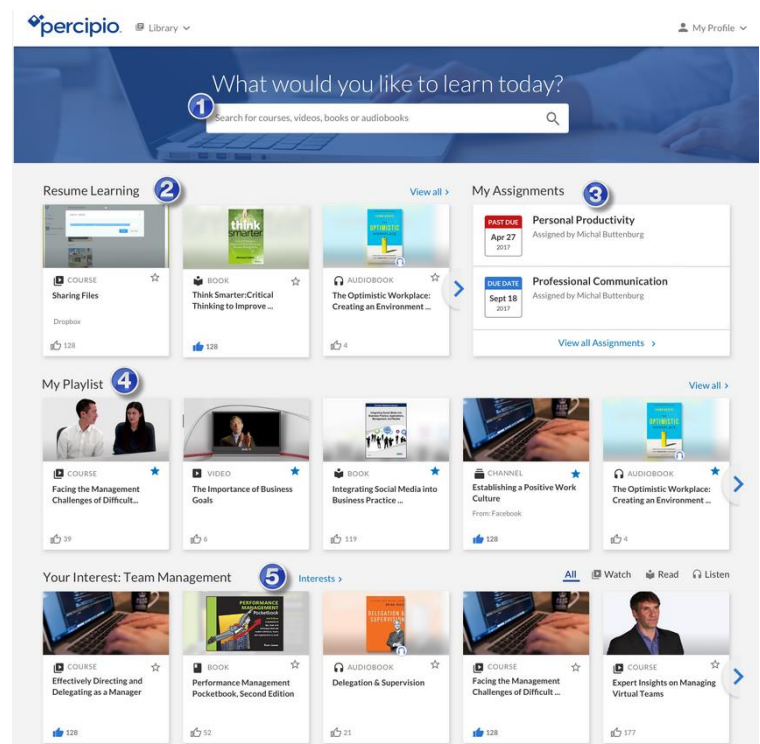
percipio. Library

My Profile

What would you like to learn today?

1

Search for courses, videos, books or audiobooks

Resume Learning 2

View all >

COURSE
Sharing Files
Dropbox
128

think smarter

BOOK
Think Smarter:Critical Thinking to Improve ...
128

OPTIMISTIC

AUDIOBOOK
The Optimistic Workplace: Creating an Environment ...
4

My Assignments 3

PAST DUE
Apr 27
2017
Personal Productivity
Assigned by Michal Buttenburg

DUE DATE
Sept 18
2017
Professional Communication
Assigned by Michal Buttenburg

View all Assignments >

My Playlist 4

View all >

COURSE
Facing the Management Challenges of Difficult...
39

VIDEO
The Importance of Business Goals
6

BOOK
Integrating Social Media into Business Practice ...
119

CHANNEL
Establishing a Positive Work Culture
From: Facebook
128

OPTIMISTIC

AUDIOBOOK
The Optimistic Workplace: Creating an Environment ...
4

Your Interest: Team Management 5 Interests >

All Watch Read Listen

COURSE
Effectively Directing and Delegating as a Manager
128

PERFORMANCE MANAGEMENT Pocketbook

BOOK
Performance Management Pocketbook, Second Edition
52

DELEGATION & SUPERVISION

AUDIOBOOK
Delegation & Supervision
21

COURSE
Facing the Management Challenges of Difficult ...
128

COURSE
Expert Insights on Managing Virtual Teams
177